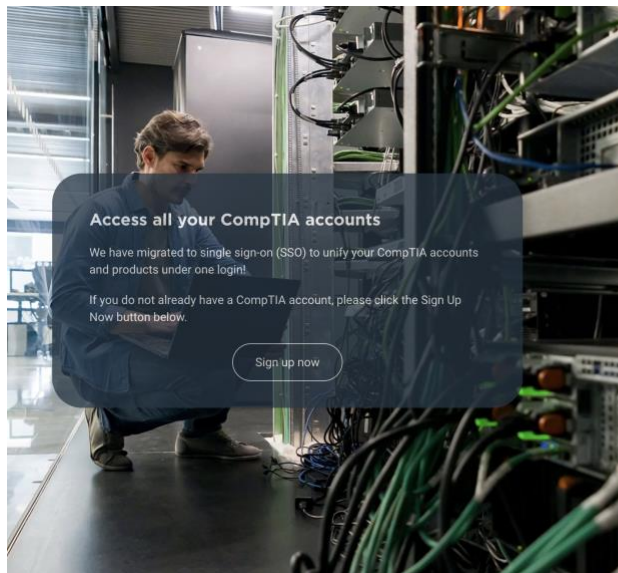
Access all your CompTIA accounts

We have migrated to single sign-on (SSO) to unify your CompTIA accounts and products under one login!

If you do not already have a CompTIA account, please click the Sign Up Now button below.

Sign up now